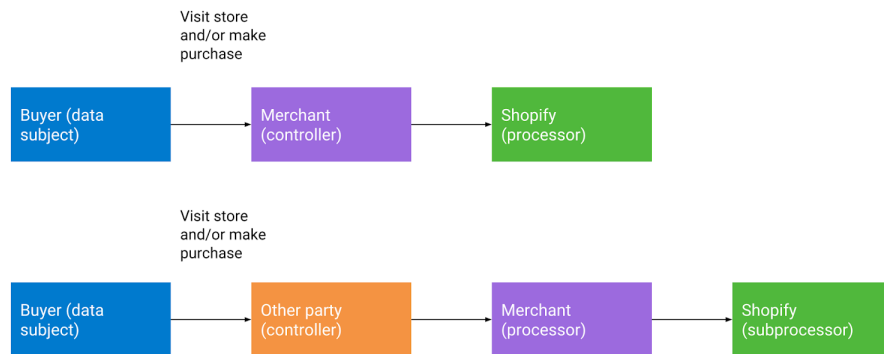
Visit store and/or make purchase

Buyer (data subject)

Merchant (controller)

Shopify (processor)

Visit store and/or make purchase

Buyer (data subject)

Other party (controller)

Merchant (processor)

Shopify (subprocessor)